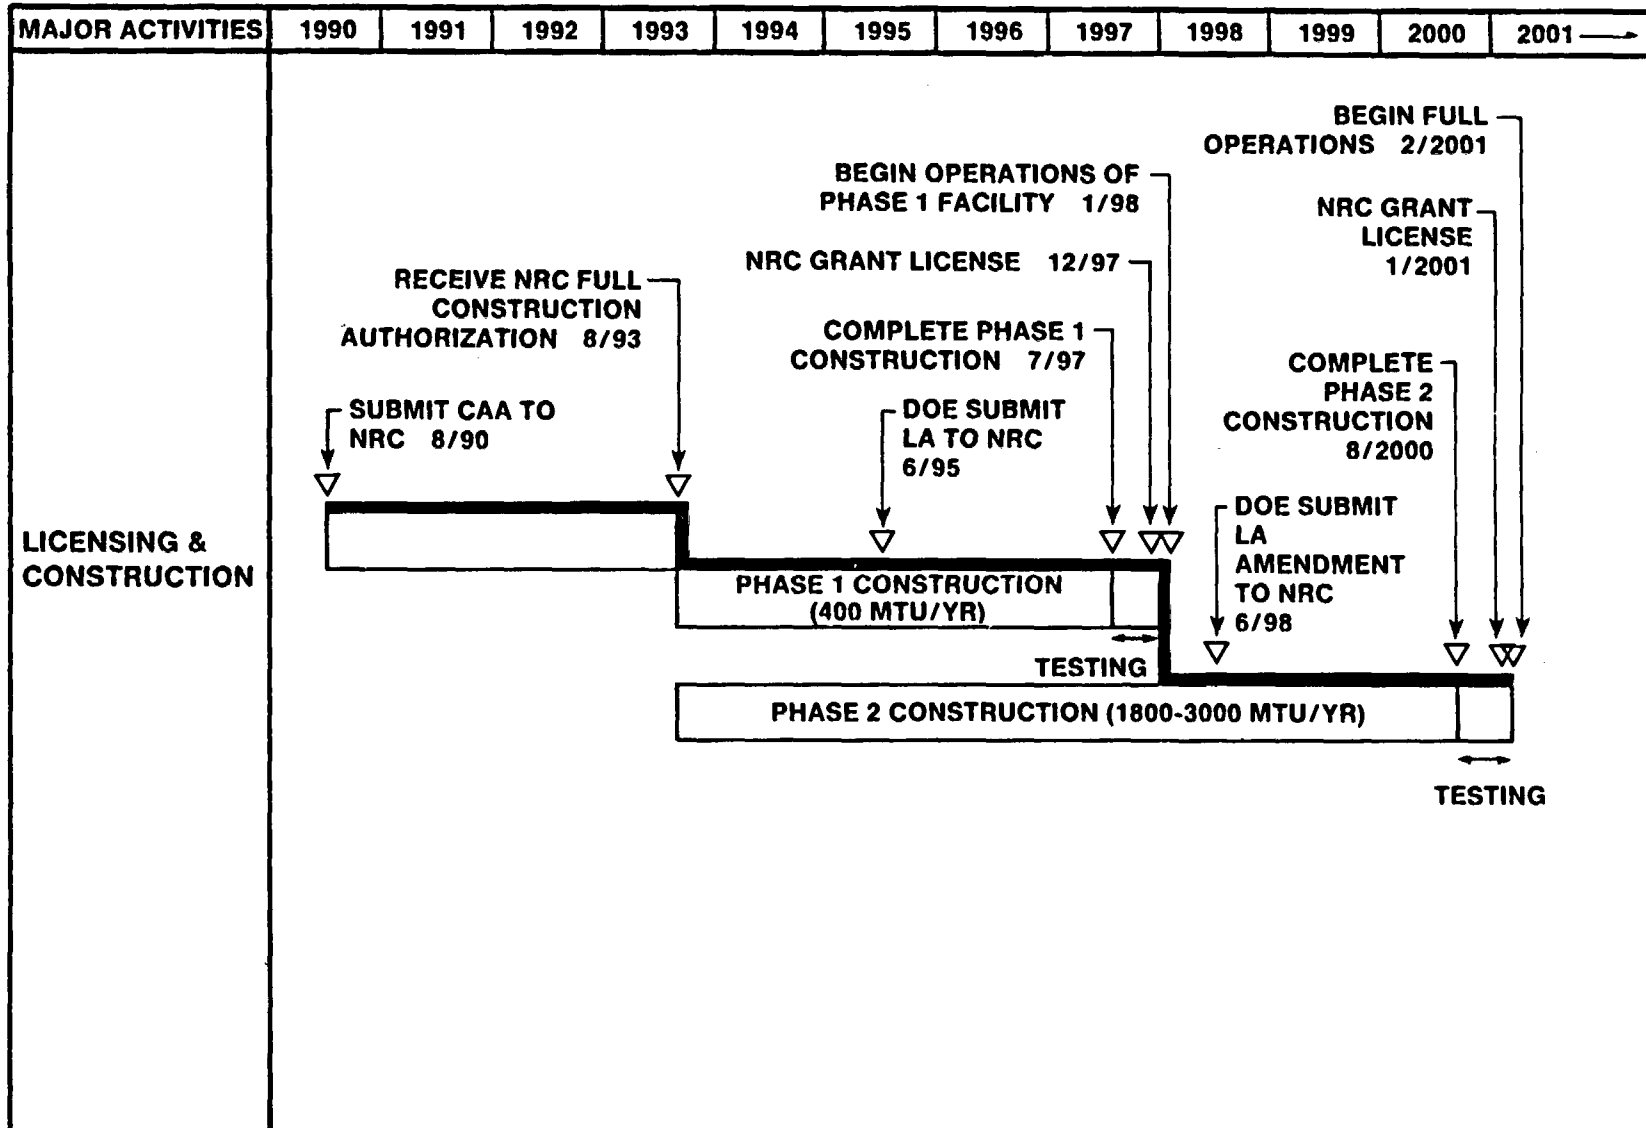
| MAJOR ACTIVITIES | 1990 | 1991 | 1992 | 1993 | 1994 | 1995 | 1996 | 1997 | 1998 | 1999 | 2000 | 2001 → |
|---|---|---|---|---|---|---|---|---|---|---|---|---|

LICENSING & CONSTRUCTION

BEGIN FULL OPERATIONS 2/2001

BEGIN OPERATIONS OF PHASE 1 FACILITY 1/98

NRC GRANT LICENSE 1/2001

NRC GRANT LICENSE 12/97

RECEIVE NRC FULL CONSTRUCTION AUTHORIZATION 8/93

COMPLETE PHASE 1 CONSTRUCTION 7/97

COMPLETE PHASE 2 CONSTRUCTION 8/2000

SUBMIT CAA TO NRC 8/90

DOE SUBMIT LA TO NRC 6/95

DOE SUBMIT LA AMENDMENT TO NRC 6/98

PHASE 1 CONSTRUCTION (400 MTU/YR)

TESTING

PHASE 2 CONSTRUCTION (1800-3000 MTU/YR)

TESTING